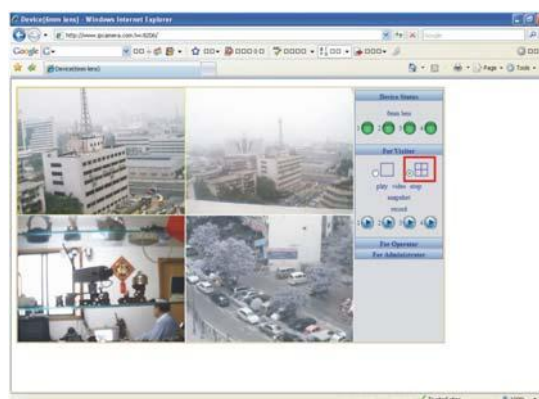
Device(4mm lens) - Windows Internet Explorer

http://www.ipcamera.com.tw:8206/

Google

Device(4mm lens)

Page Tools

Device Status

8mm lens

1 2 3 4

For Visitor

play video stop

snapshot

record

1 2 3 4

For Operator

For Administrator